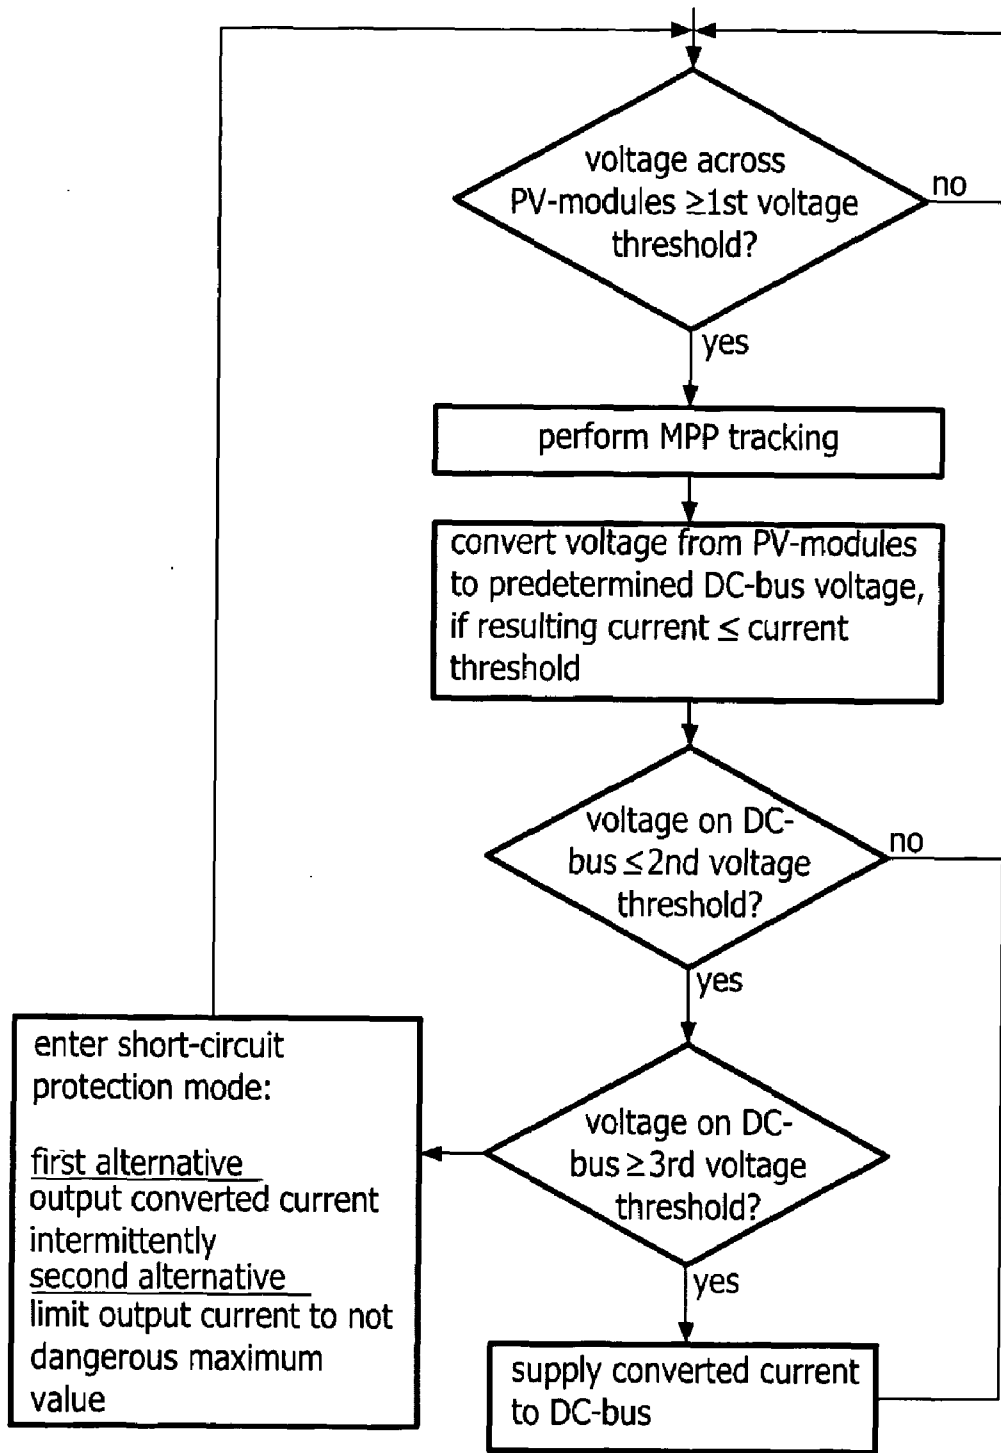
voltage across PV-modules ≥1st voltage threshold?

no

yes

perform MPP tracking

convert voltage from PV-modules to predetermined DC-bus voltage, if resulting current ≤ current threshold

voltage on DC-bus ≤2nd voltage threshold?

no

yes

enter short-circuit protection mode:

first alternative
output converted current intermittently
second alternative
limit output current to not dangerous maximum value

voltage on DC-bus ≥3rd voltage threshold?

yes

supply converted current to DC-bus